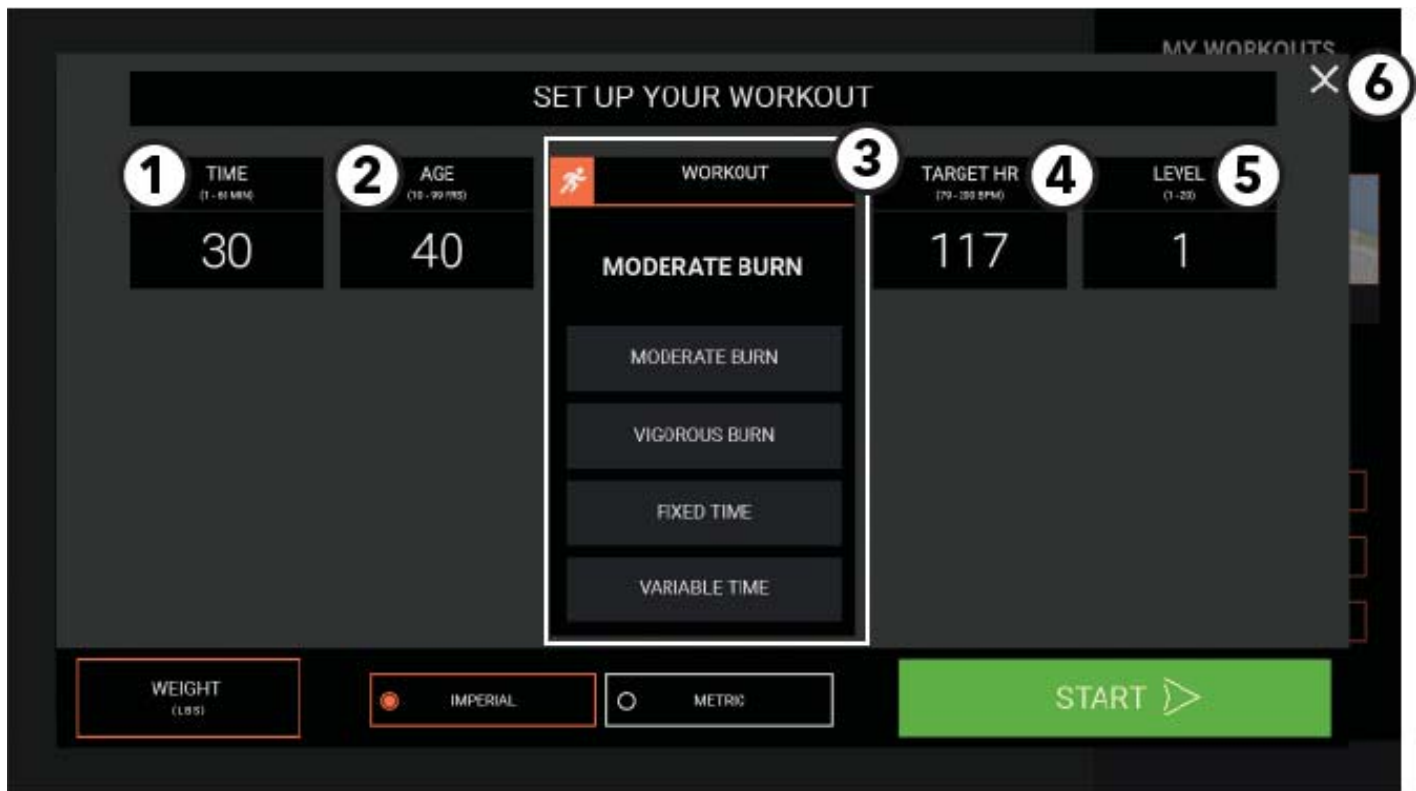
MY WORKOUTS

SET UP YOUR WORKOUT

× 6

1 TIME (1 - 60 MIN) 30

2 AGE (10 - 99 YRS) 40

3 WORKOUT

MODERATE BURN

MODERATE BURN

VIGOROUS BURN

FIXED TIME

VARIABLE TIME

TARGET HR (79 - 200 BPM) 4 117

LEVEL (1-20) 5 1

WEIGHT (LBS)

IMPERIAL

METRIC

START